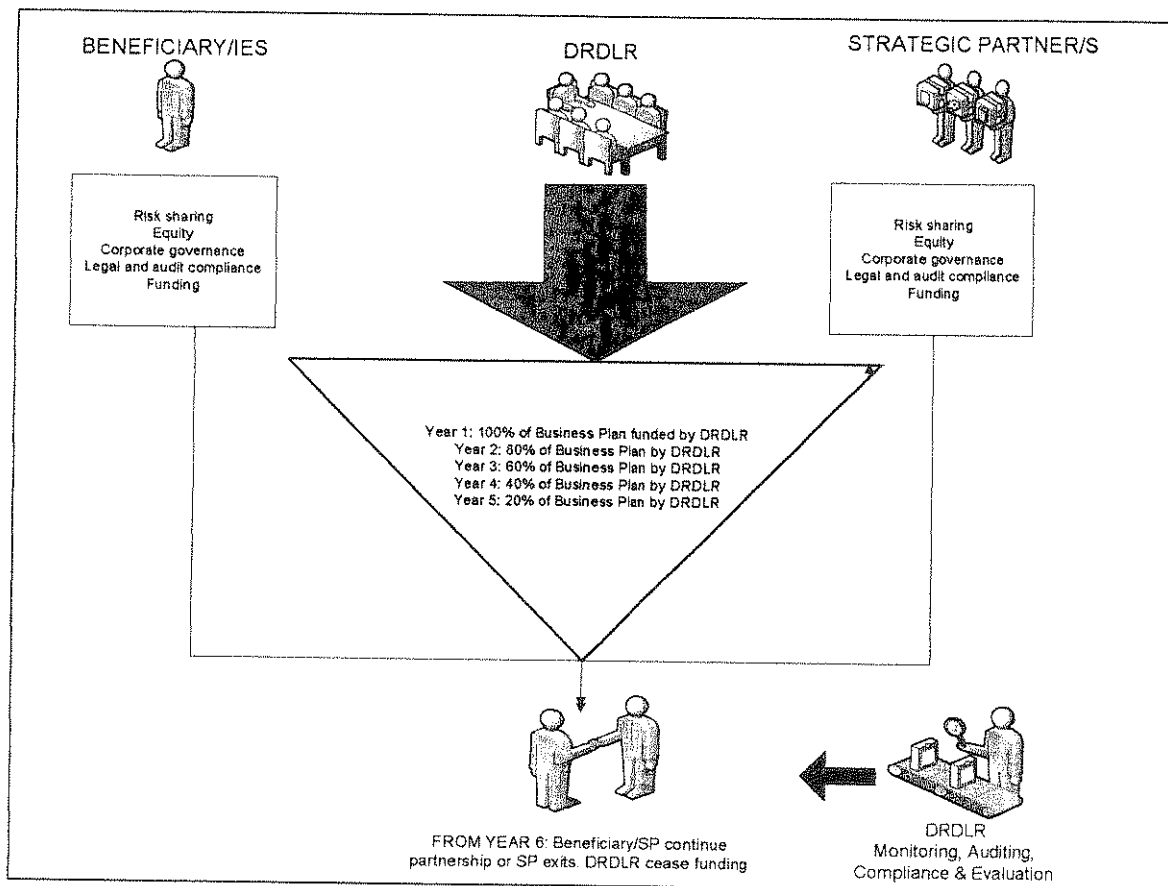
BENEFICIARY/IES

DRDLR

STRATEGIC PARTNER/S

Risk sharing
Equity
Corporate governance
Legal and audit compliance
Funding

Risk sharing
Equity
Corporate governance
Legal and audit compliance
Funding

Year 1: 100% of Business Plan funded by DRDLR
Year 2: 80% of Business Plan by DRDLR
Year 3: 60% of Business Plan by DRDLR
Year 4: 40% of Business Plan by DRDLR
Year 5: 20% of Business Plan by DRDLR

FROM YEAR 6: Beneficiary/SP continue partnership or SP exits. DRDLR cease funding

DRDLR
Monitoring, Auditing, Compliance & Evaluation